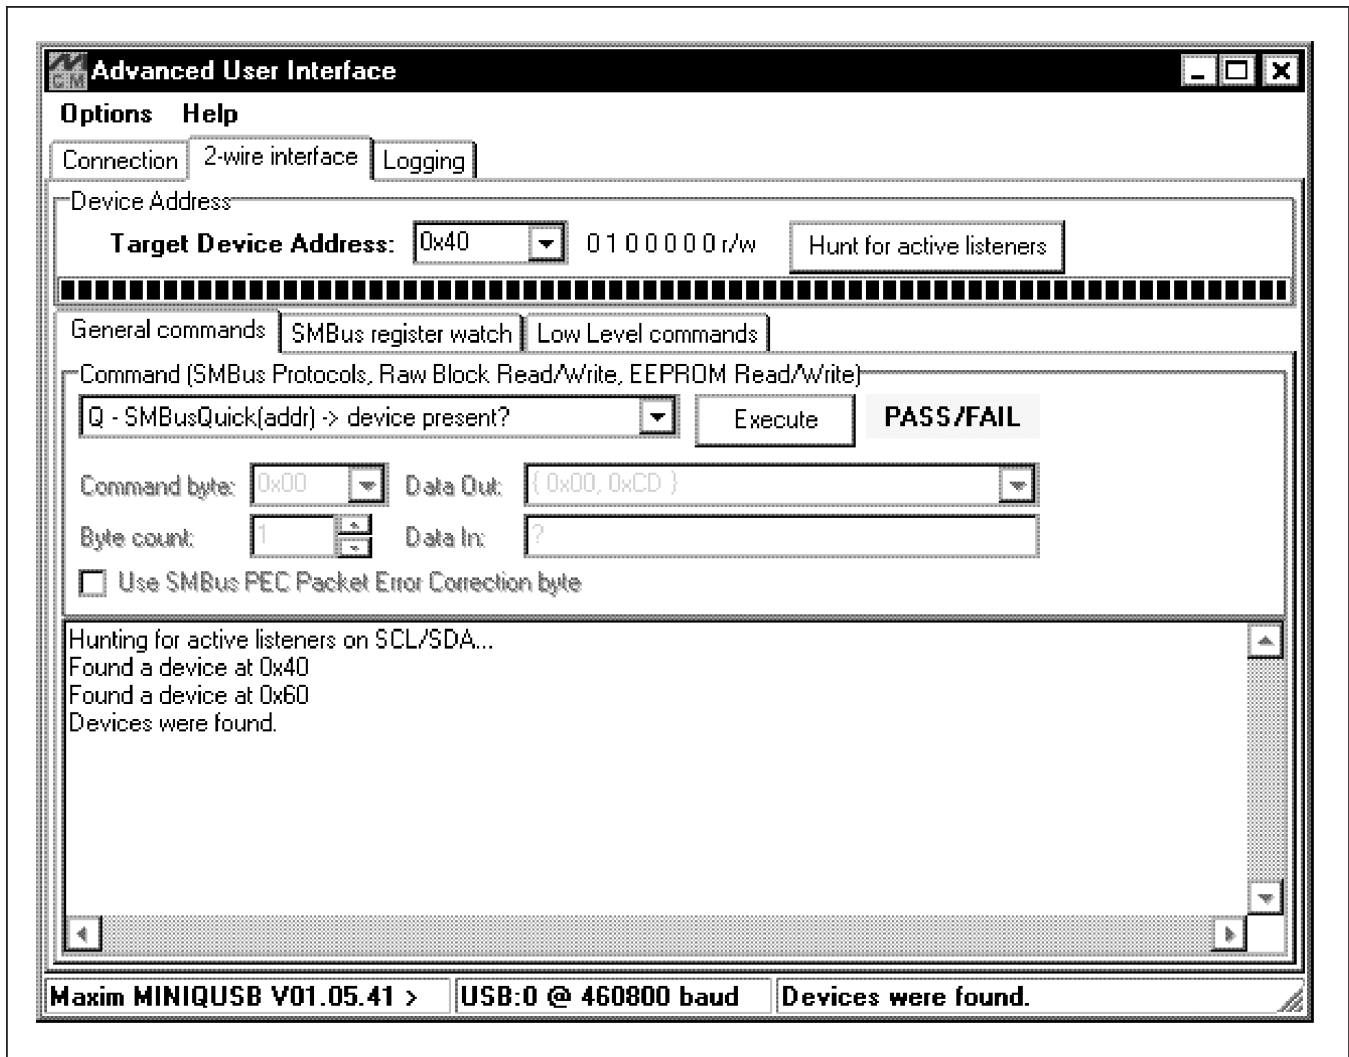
Advanced User Interface

Options Help

Connection 2-wire interface Logging

Device Address

Target Device Address: 0x40 0 1 0 0 0 0 0 r/w Hunt for active listeners

General commands SMBus register watch Low Level commands

Command (SMBus Protocols, Raw Block Read/Write, EEPROM Read/Write)

Q - SMBusQuick(addr) -> device present? Execute PASS/FAIL

Command byte: 0x00 Data Out: { 0x00, 0xCD }

Byte count: 1 Data In: ?

Use SMBus PEC Packet Error Correction byte

Hunting for active listeners on SCL/SDA...
Found a device at 0x40
Found a device at 0x60
Devices were found.

Maxim MINIQUSB V01.05.41 > USB:0 @ 460800 baud Devices were found.